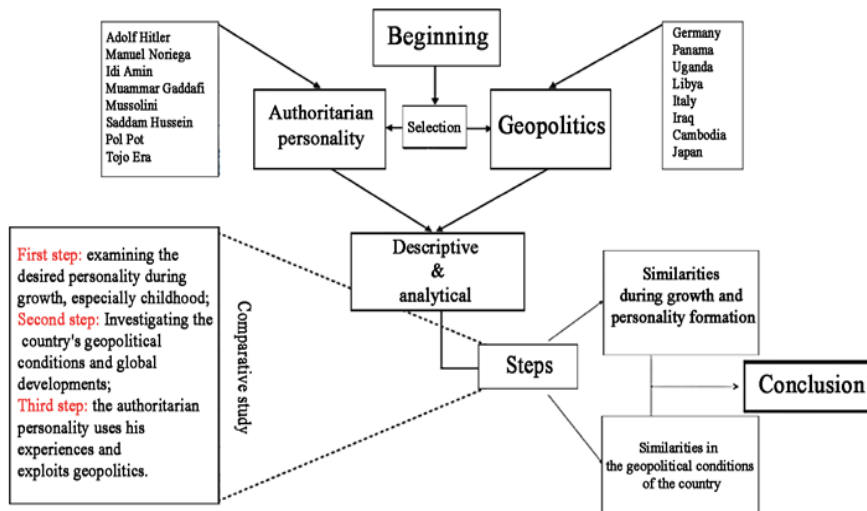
Adolf Hitler
Manuel Noriega
Idi Amin
Muammar Gaddafi
Mussolini
Saddam Hussein
Pol Pot
Tojo Era

Beginning

Germany
Panama
Uganda
Libya
Italy
Iraq
Cambodia
Japan

Authoritarian personality

Selection

Geopolitics

Descriptive & analytical

First step: examining the desired personality during growth, especially childhood;
Second step: Investigating the country's geopolitical conditions and global developments;
Third step: the authoritarian personality uses his experiences and exploits geopolitics.

Comparative study

Steps

Similarities during growth and personality formation

Conclusion

Similarities in the geopolitical conditions of the country